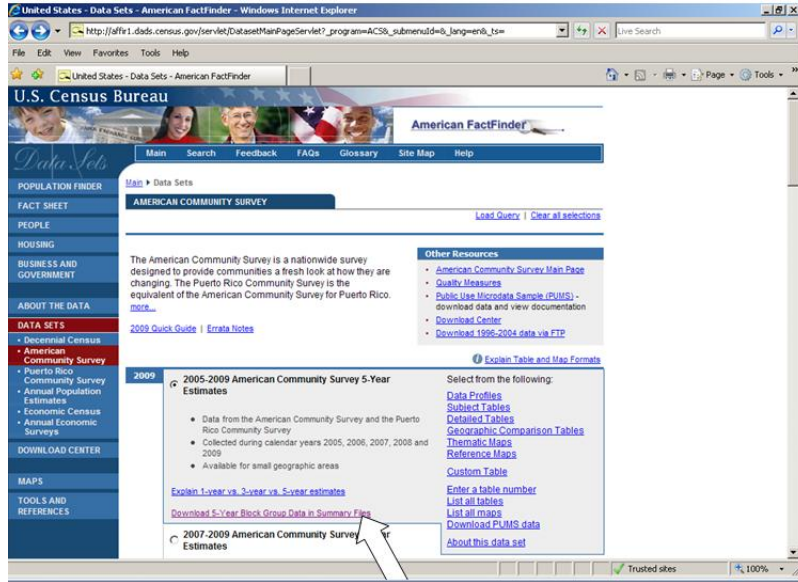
United States - Data Sets - American FactFinder - Windows Internet Explorer

http://factfinder.dads.census.gov/servlet/DatasetMainPageServlet?_program=ACS&_submenuId=&_lang=en&_ts=

Live Search

File Edit View Favorites Tools Help

United States - Data Sets - American FactFinder

Page ▾ Tools ▾

U.S. Census Bureau

American FactFinder

Data Sets

Main Search Feedback FAQs Glossary Site Map Help

POPULATION FINDER
FACT SHEET
PEOPLE
HOUSING
BUSINESS AND GOVERNMENT
ABOUT THE DATA
DATA SETS
• Decennial Census
• American Community Survey
• Puerto Rico Community Survey
• Annual Population Estimates
• Economic Census
• Annual Economic Surveys
DOWNLOAD CENTER
MAPS
TOOLS AND REFERENCES

Main ▸ Data Sets

AMERICAN COMMUNITY SURVEY

Load Query | Clear all selections

The American Community Survey is a nationwide survey designed to provide communities a fresh look at how they are changing. The Puerto Rico Community Survey is the equivalent of the American Community Survey for Puerto Rico. more...

2009 Quick Guide | Errata Notes

Other Resources
• American Community Survey Main Page
• Quality Measures
• Public Use Microdata Sample (PUMS) - download data and view documentation
• Download Center
• Download 1996-2004 data via FTP

Explain Table and Map Formats

2009

2005-2009 American Community Survey 5-Year Estimates

• Data from the American Community Survey and the Puerto Rico Community Survey
• Collected during calendar years 2005, 2006, 2007, 2008 and 2009
• Available for small geographic areas

Explain 1-year vs. 3-year vs. 5-year estimates

Download 5-Year Block Group Data in Summary Files

2007-2009 American Community Survey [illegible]r Estimates

Select from the following:
Data Profiles
Subject Tables
Detailed Tables
Geographic Comparison Tables
Thematic Maps
Reference Maps
Custom Table
Enter a table number
List all tables
List all maps
Download PUMS data
About this data set

Trusted sites 100%